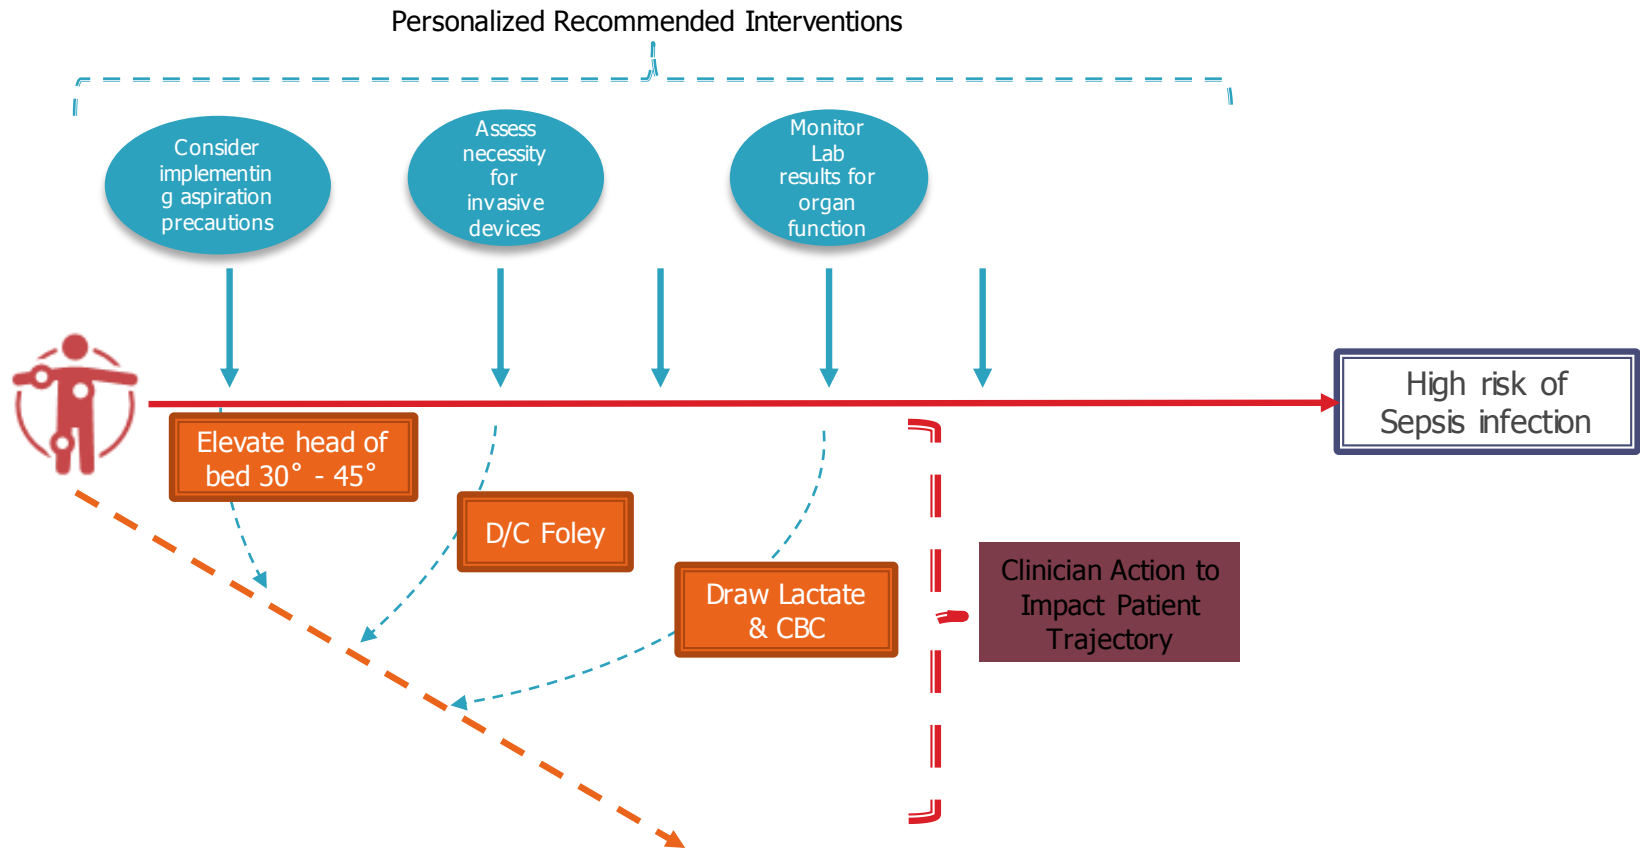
Personalized Recommended Interventions

Consider implementin g aspiration precautions

Assess necessity for invasive devices

Monitor Lab results for organ function

High risk of Sepsis infection

Elevate head of bed 30° - 45°

D/C Foley

Draw Lactate & CBC

Clinician Action to Impact Patient Trajectory